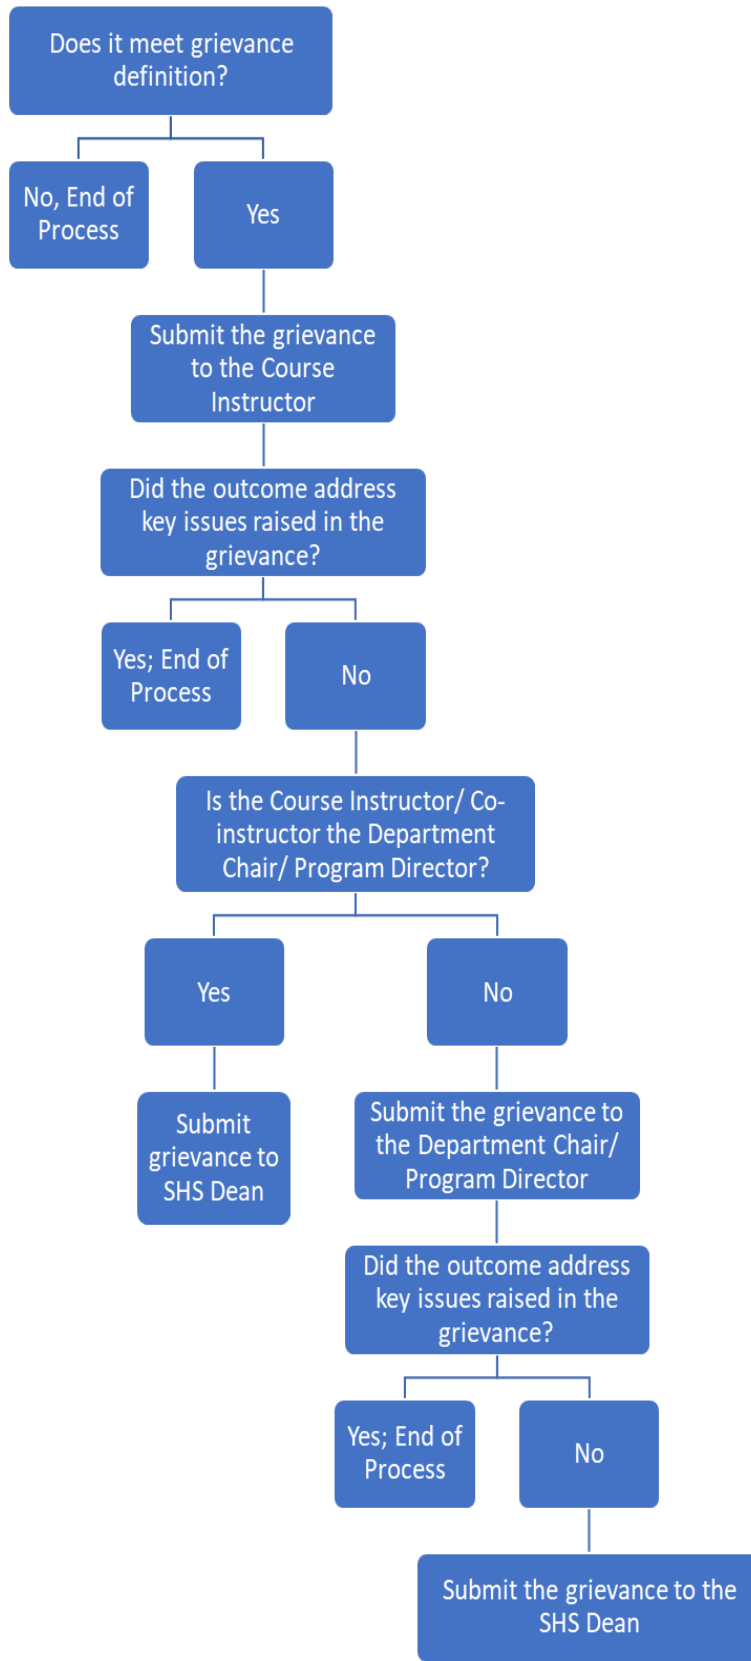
Does it meet grievance definition?

No, End of Process

Yes

Submit the grievance to the Course Instructor

Did the outcome address key issues raised in the grievance?

Yes; End of Process

No

Is the Course Instructor/ Co-instructor the Department Chair/ Program Director?

Yes

No

Submit grievance to SHS Dean

Submit the grievance to the Department Chair/ Program Director

Did the outcome address key issues raised in the grievance?

Yes; End of Process

No

Submit the grievance to the SHS Dean